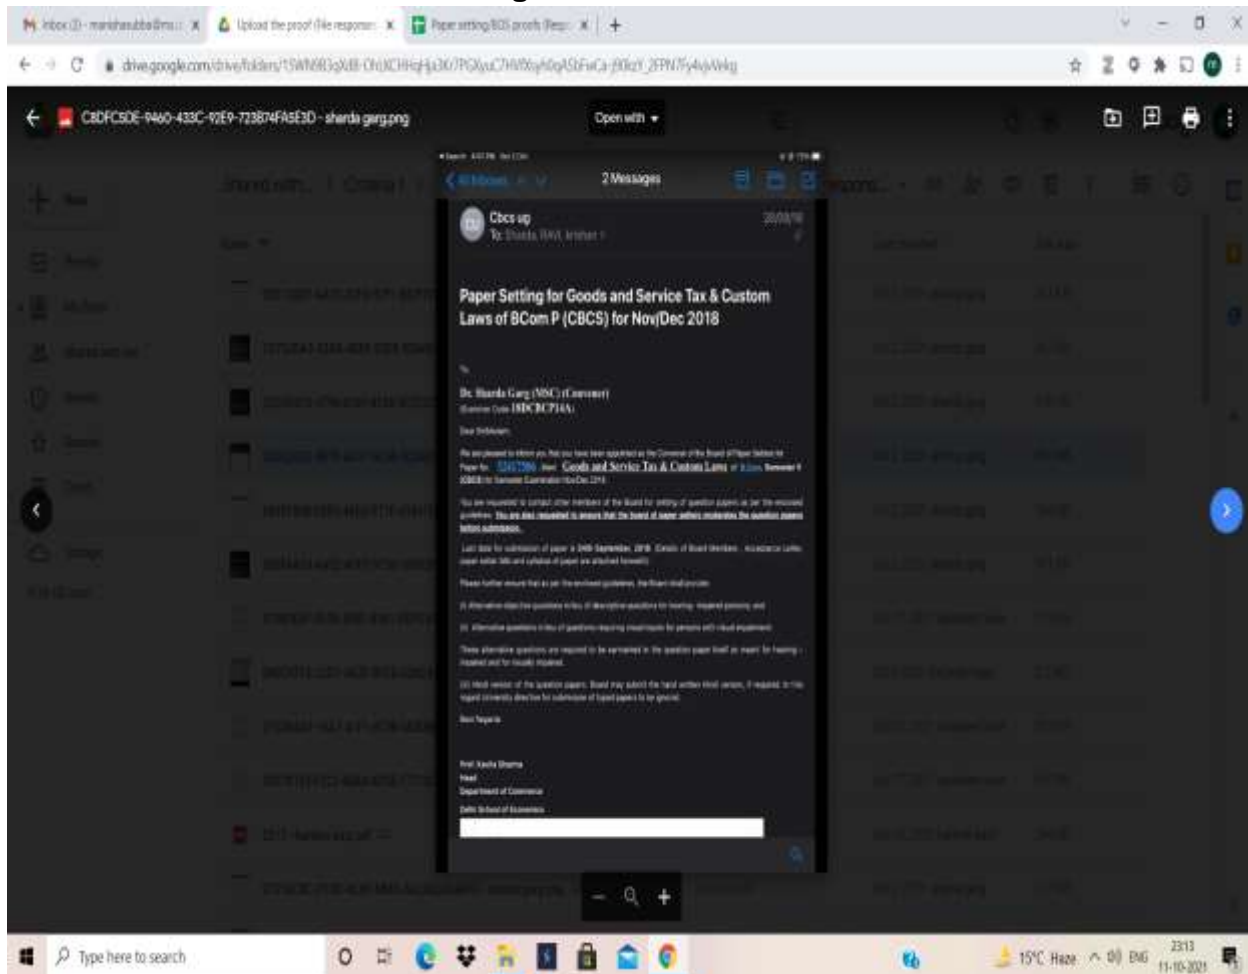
Inbox (3) - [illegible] ×
Upload the proof (file response) ×
Paper setting BOS proofs (Resp ×
+

drive.google.com/drive/folders/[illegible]

CBDFC5DE-9460-433C-92E9-723B74FA5E3D - sharda garg.png
Open with

2 Messages
Cbcs up
To: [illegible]
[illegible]

Paper Setting for Goods and Service Tax & Custom Laws of BCom P (CBCS) for Nov/Dec 2018

To
Dr. Sharda Garg (MSC) (Convener)
Examiner Code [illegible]
Dear Sir/Madam,
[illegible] Goods and Service Tax & Custom Laws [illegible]
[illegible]
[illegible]
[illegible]
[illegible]
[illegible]
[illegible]
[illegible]
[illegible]
Best Regards
Prof. Kavita Sharma
Head
Department of Commerce
Delhi School of Economics

Type here to search
15°C Haze ENG 23:13 11-10-2021